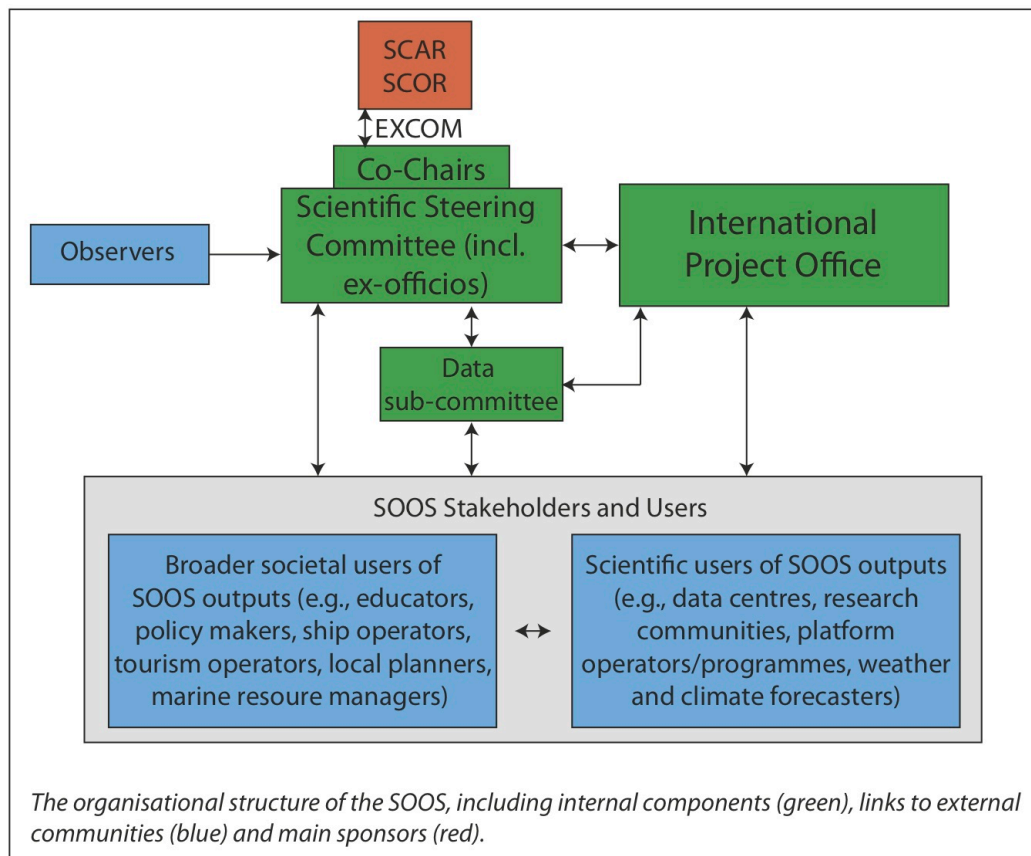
SCAR
SCOR

EXCOM

Co-Chairs

Scientific Steering Committee (incl. ex-officios)

Observers

International Project Office

Data sub-committee

SOOS Stakeholders and Users

Broader societal users of SOOS outputs (e.g., educators, policy makers, ship operators, tourism operators, local planners, marine resoure managers)

↔

Scientific users of SOOS outputs (e.g., data centres, research communities, platform operators/programmes, weather and climate forecasters)

The organisational structure of the SOOS, including internal components (green), links to external communities (blue) and main sponsors (red).